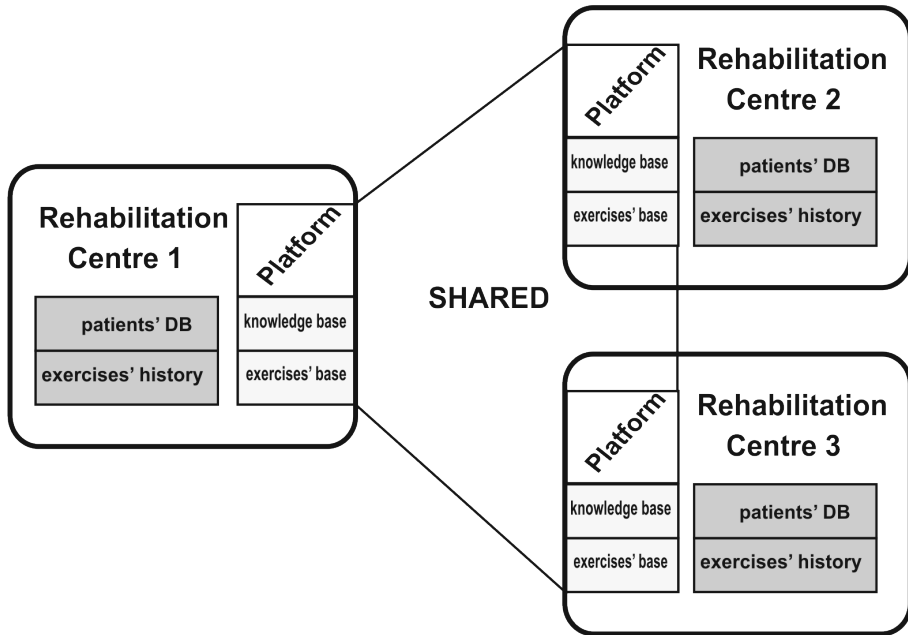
Rehabilitation Centre 1

patients' DB
exercises' history

Platform
knowledge base
exercises' base

SHARED

Platform
knowledge base
exercises' base

Rehabilitation Centre 2

patients' DB
exercises' history

Platform
knowledge base
exercises' base

Rehabilitation Centre 3

patients' DB
exercises' history